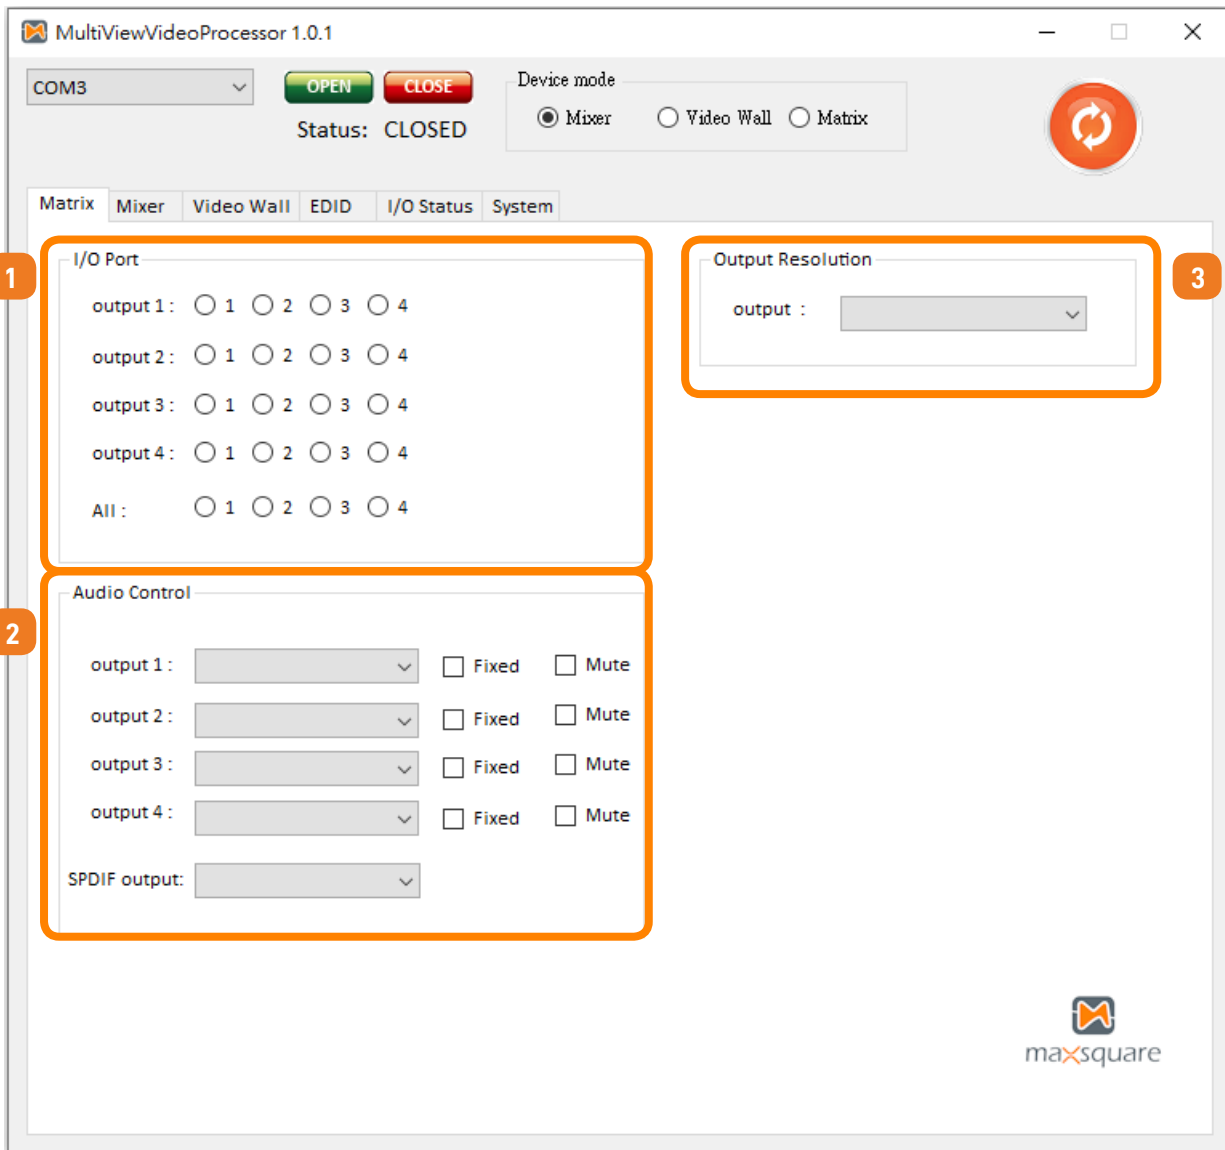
MultiViewVideoProcessor 1.0.1

COM3

OPEN CLOSE

Status: CLOSED

Device mode
Mixer Video Wall Matrix

Matrix Mixer Video Wall EDID I/O Status System

1

I/O Port

output 1 : 1 2 3 4
output 2 : 1 2 3 4
output 3 : 1 2 3 4
output 4 : 1 2 3 4
All : 1 2 3 4

3

Output Resolution

output :

2

Audio Control

output 1 : Fixed Mute
output 2 : Fixed Mute
output 3 : Fixed Mute
output 4 : Fixed Mute
SPDIF output:

maxsquare